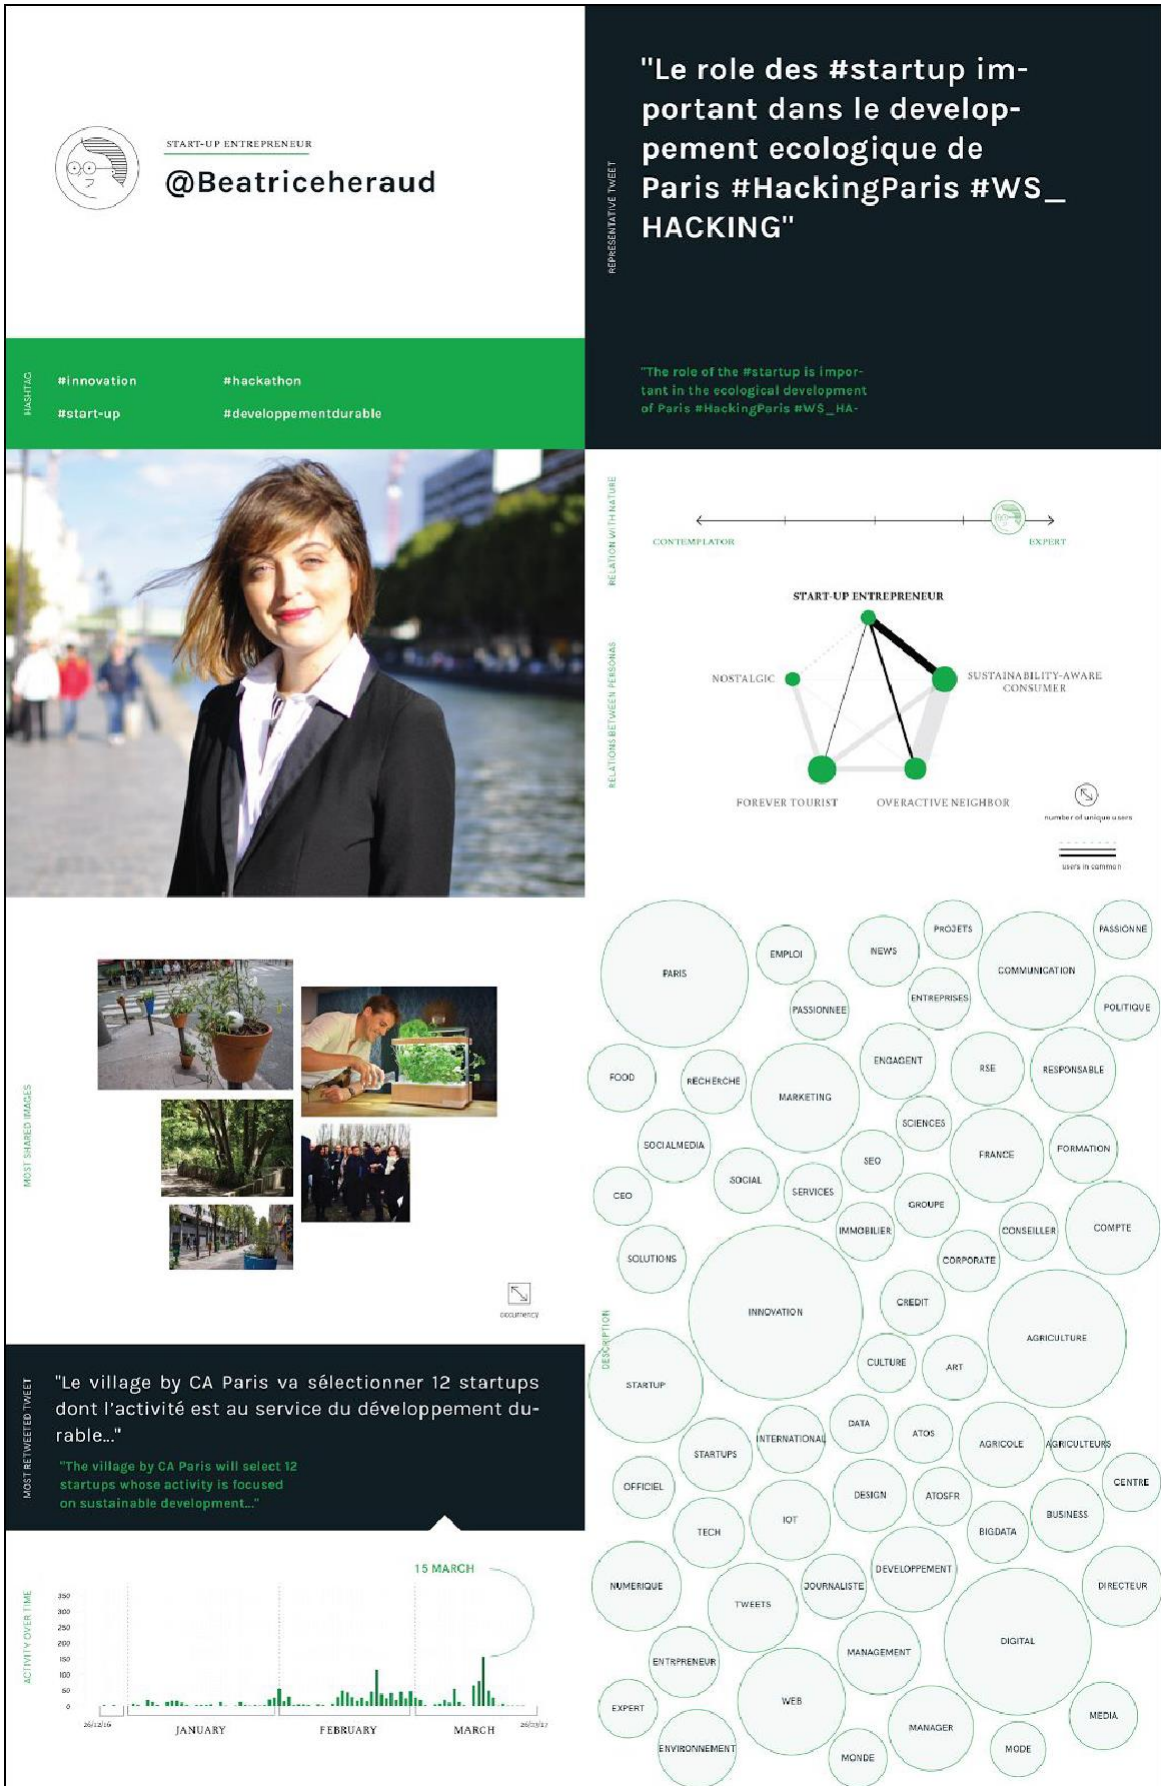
START-UP ENTREPRENEUR
@Beatriceheraud

REPRESENTATIVE TWEET

"Le role des #startup important dans le developpement ecologique de Paris #HackingParis #WS_HACKING"

HASHTAG
#innovation
#hackathon
#start-up
#developpementdurable

"The role of the #startup is important in the ecological development of Paris #HackingParis #WS_HA-

RELATION WITH NATURE
CONTEMPLATOR
EXPERT

RELATIONS BETWEEN PERSONAS
START-UP ENTREPRENEUR
NOSTALGIC
SUSTAINABILITY-AWARE CONSUMER
FOREVER TOURIST
OVERACTIVE NEIGHBOR
number of unique users
users in common

MOST SHARED IMAGES
occurrency

DESCRIPTION
PARIS
EMPLOI
NEWS
PROJETS
COMMUNICATION
PASSIONNE
PASSIONNEE
ENTREPRISES
POLITIQUE
FOOD
RECHERCHE
MARKETING
ENGAGEMENT
RSE
RESPONSABLE
SCIENCES
SOCIALMEDIA
SEO
FRANCE
FORMATION
CEO
SOCIAL
SERVICES
GROUPE
IMMOBILIER
CONSEILLER
COMPTE
SOLUTIONS
CORPORATE
CREDIT
INNOVATION
AGRICULTURE
CULTURE
ART
STARTUP
DATA
STARTUPS
INTERNATIONAL
ATOS
AGRICOLE
AGRICULTEURS
CENTRE
OFFICIEL
DESIGN
ATOSFR
IOT
BUSINESS
TECH
BIGDATA
DEVELOPPEMENT
NUMERIQUE
JOURNALISTE
DIRECTEUR
TWEETS
DIGITAL
MANAGEMENT
ENTRPRENEUR
EXPERT
WEB
MANAGER
MEDIA
ENVIRONNEMENT
MONDE
MODE

MOST RETWEETED TWEET
"Le village by CA Paris va sélectionner 12 startups dont l'activité est au service du développement durable..."
"The village by CA Paris will select 12 startups whose activity is focused on sustainable development..."

ACTIVITY OVER TIME
15 MARCH
350
300
250
200
150
100
50
0
26/12/16
JANUARY
FEBRUARY
MARCH
26/03/17